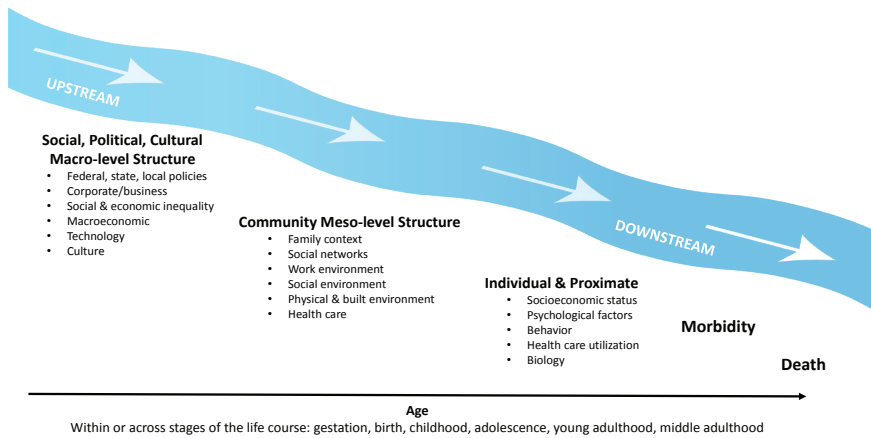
UPSTREAM

Social, Political, Cultural Macro-level Structure
- Federal, state, local policies
- Corporate/business
- Social & economic inequality
- Macroeconomic
- Technology
- Culture

Community Meso-level Structure
- Family context
- Social networks
- Work environment
- Social environment
- Physical & built environment
- Health care

DOWNSTREAM

Individual & Proximate
- Socioeconomic status
- Psychological factors
- Behavior
- Health care utilization
- Biology

Morbidity

Death

Age
Within or across stages of the life course: gestation, birth, childhood, adolescence, young adulthood, middle adulthood